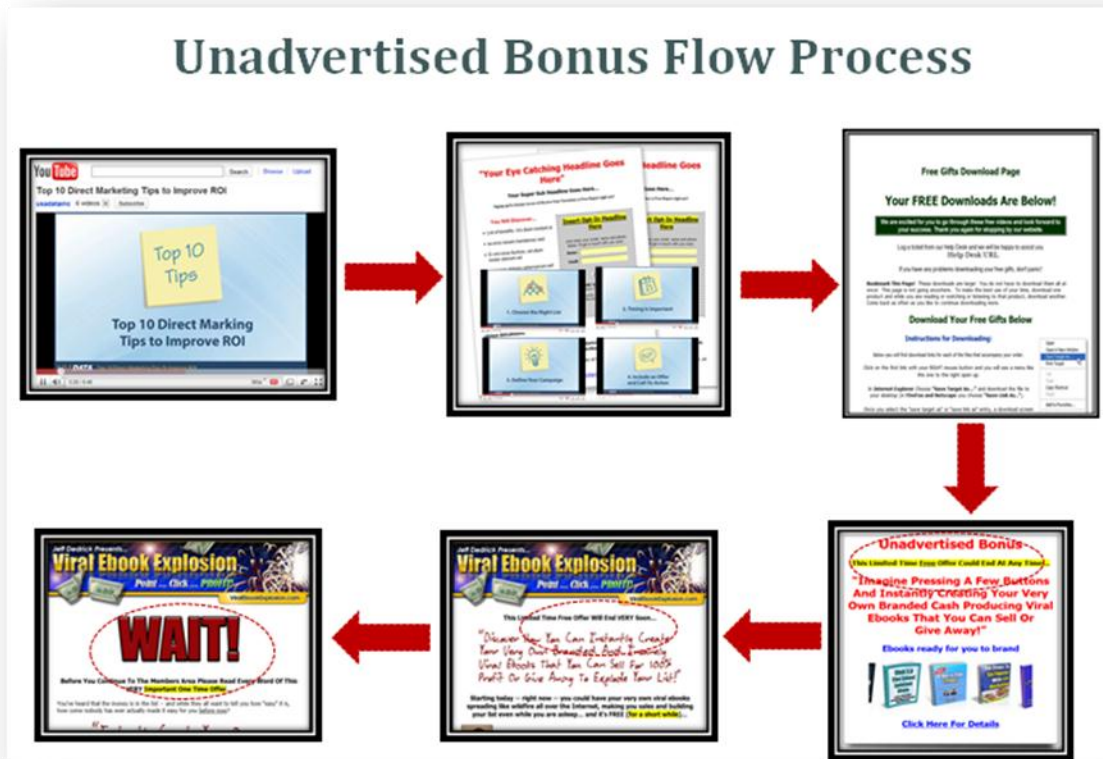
Unadvertised Bonus Flow Process

YouTube
Search Browse Upload
Top 10 Direct Marketing Tips to Improve ROI
Subscribe
Top 10 Tips
Top 10 Direct Marking Tips to Improve ROI

"Your Eye Catching Headline Goes Here"
Your Super Sub Headline Goes Here...
You Will Discover...
Insert Opt-In Headline Here
1. Choose the Right List
2. Timing is Important
3. Define Your Campaign
4. Include an Offer and Call To Action

Free Gifts Download Page
Your FREE Downloads Are Below!
Help Desk URL
Download Your Free Gifts Below
Instructions for Downloading:

Unadvertised Bonus
This Limited Time Free Offer Could End At Any Time!
"Imagine Pressing A Few Buttons And Instantly Creating Your Very Own Branded Cash Producing Viral Ebooks That You Can Sell Or Give Away!"
Ebooks ready for you to brand
Click Here For Details

Jeff Dedrick Presents...
Viral Ebook Explosion
Point ... Click ... PROFIT!
ViralEbookExplosion.com
This Limited Time Free Offer Will End VERY Soon...
"Discover How You Can Instantly Create Your Very Own Branded And Instantly Viral Ebooks That You Can Sell For 100% Profit Or Give Away To Explode Your List!"
Starting today -- right now -- you could have your very own viral ebooks spreading like wildfire all over the Internet, making you sales and building your list even while you are asleep... and it's FREE (for a short while)...

Jeff Dedrick Presents...
Viral Ebook Explosion
Point ... Click ... PROFIT!
ViralEbookExplosion.com
WAIT!
Before You Continue To The Members Area Please Read Every Word Of This VERY Important One Time Offer
You've heard that the money is in the list -- and while they all want to tell you how "easy" it is, how come nobody has ever actually made it easy for you before now?